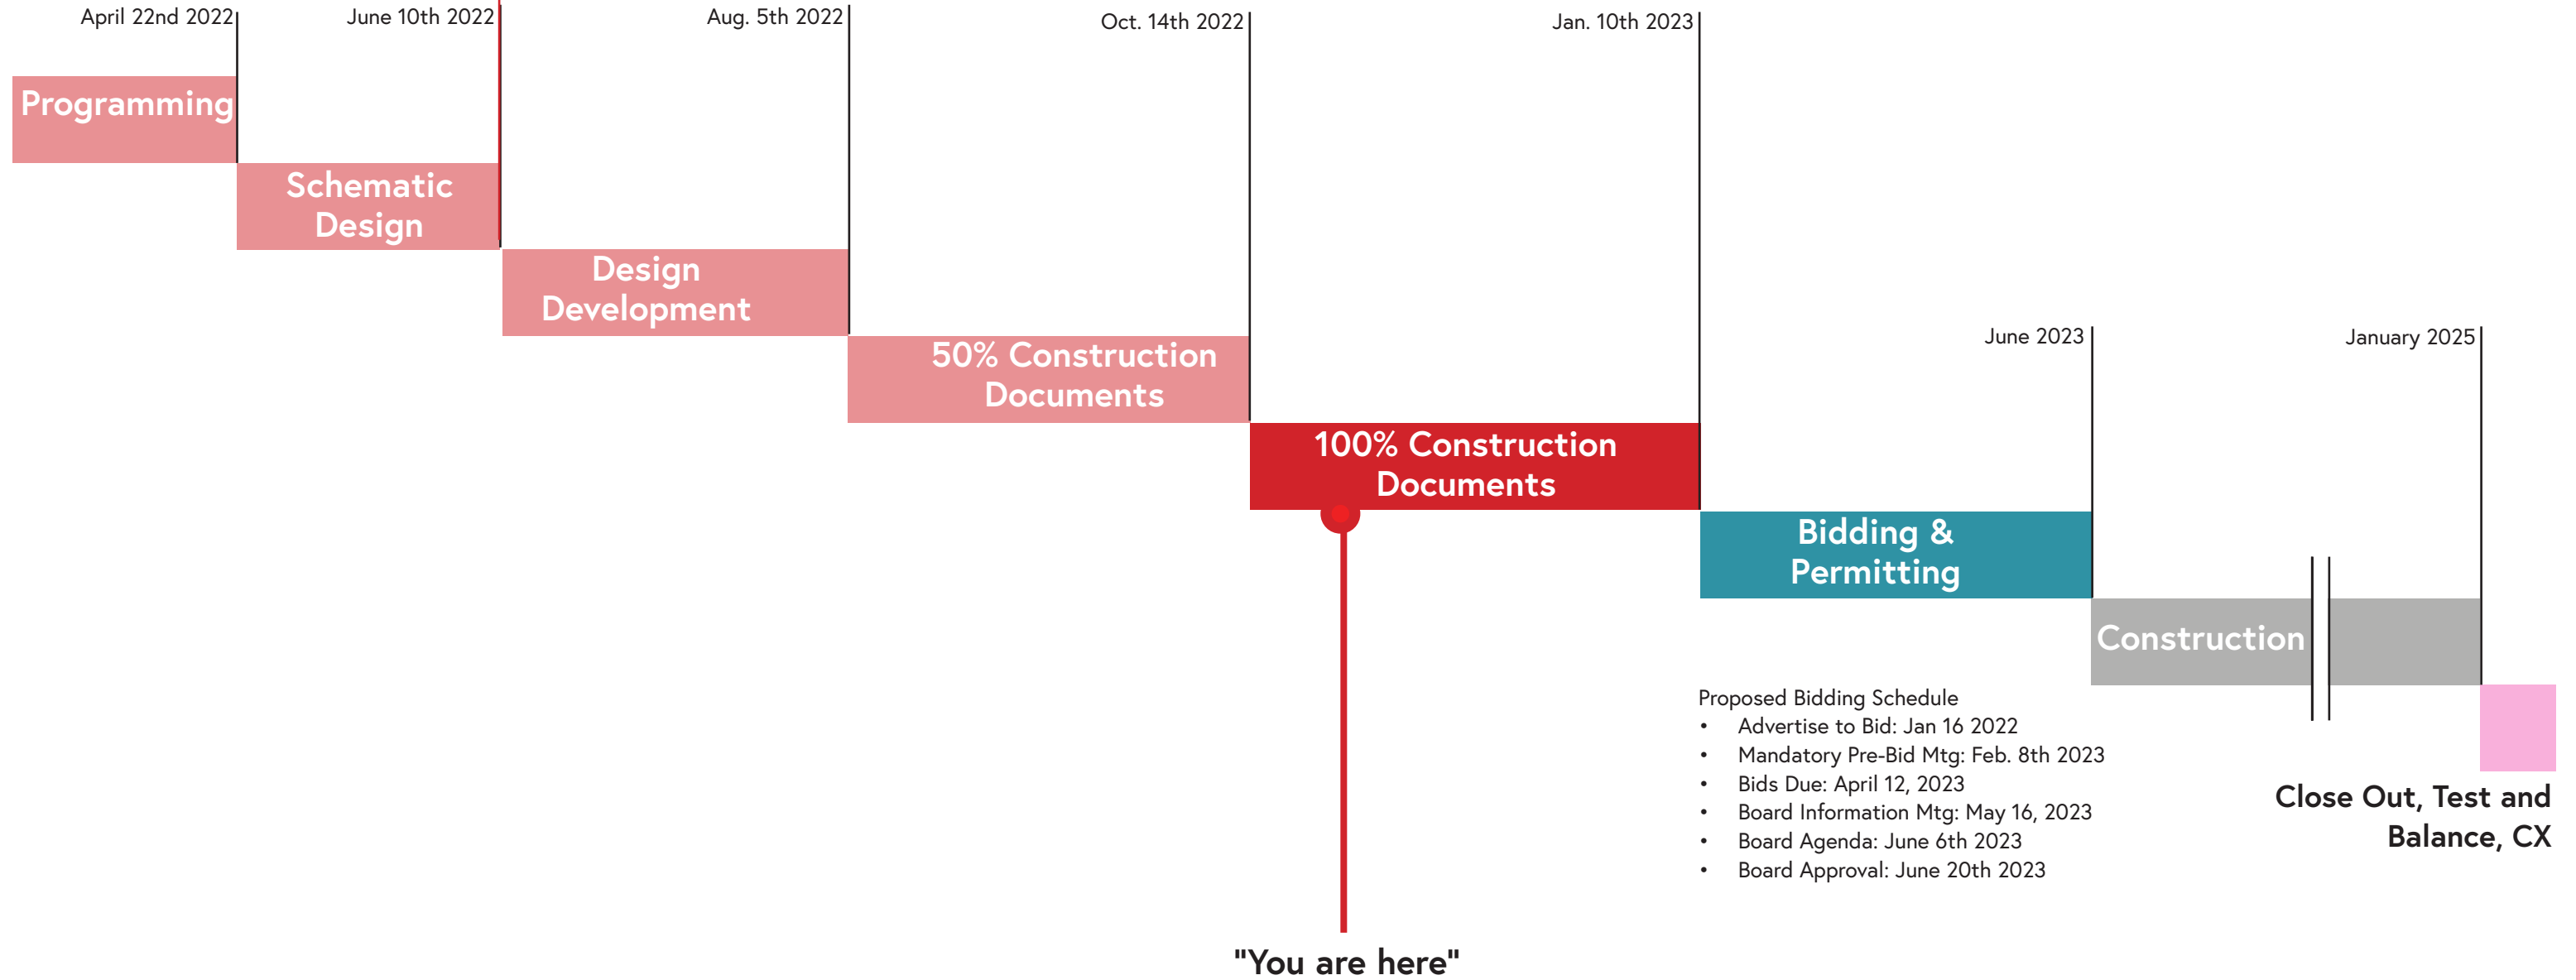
April 22nd 2022

June 10th 2022

Aug. 5th 2022

Oct. 14th 2022

Jan. 10th 2023

Programming

Schematic Design

Design Development

50% Construction Documents

100% Construction Documents

June 2023

January 2025

Bidding & Permitting

Construction

Proposed Bidding Schedule
• Advertise to Bid: Jan 16 2022
• Mandatory Pre-Bid Mtg: Feb. 8th 2023
• Bids Due: April 12, 2023
• Board Information Mtg: May 16, 2023
• Board Agenda: June 6th 2023
• Board Approval: June 20th 2023

Close Out, Test and Balance, CX

"You are here"